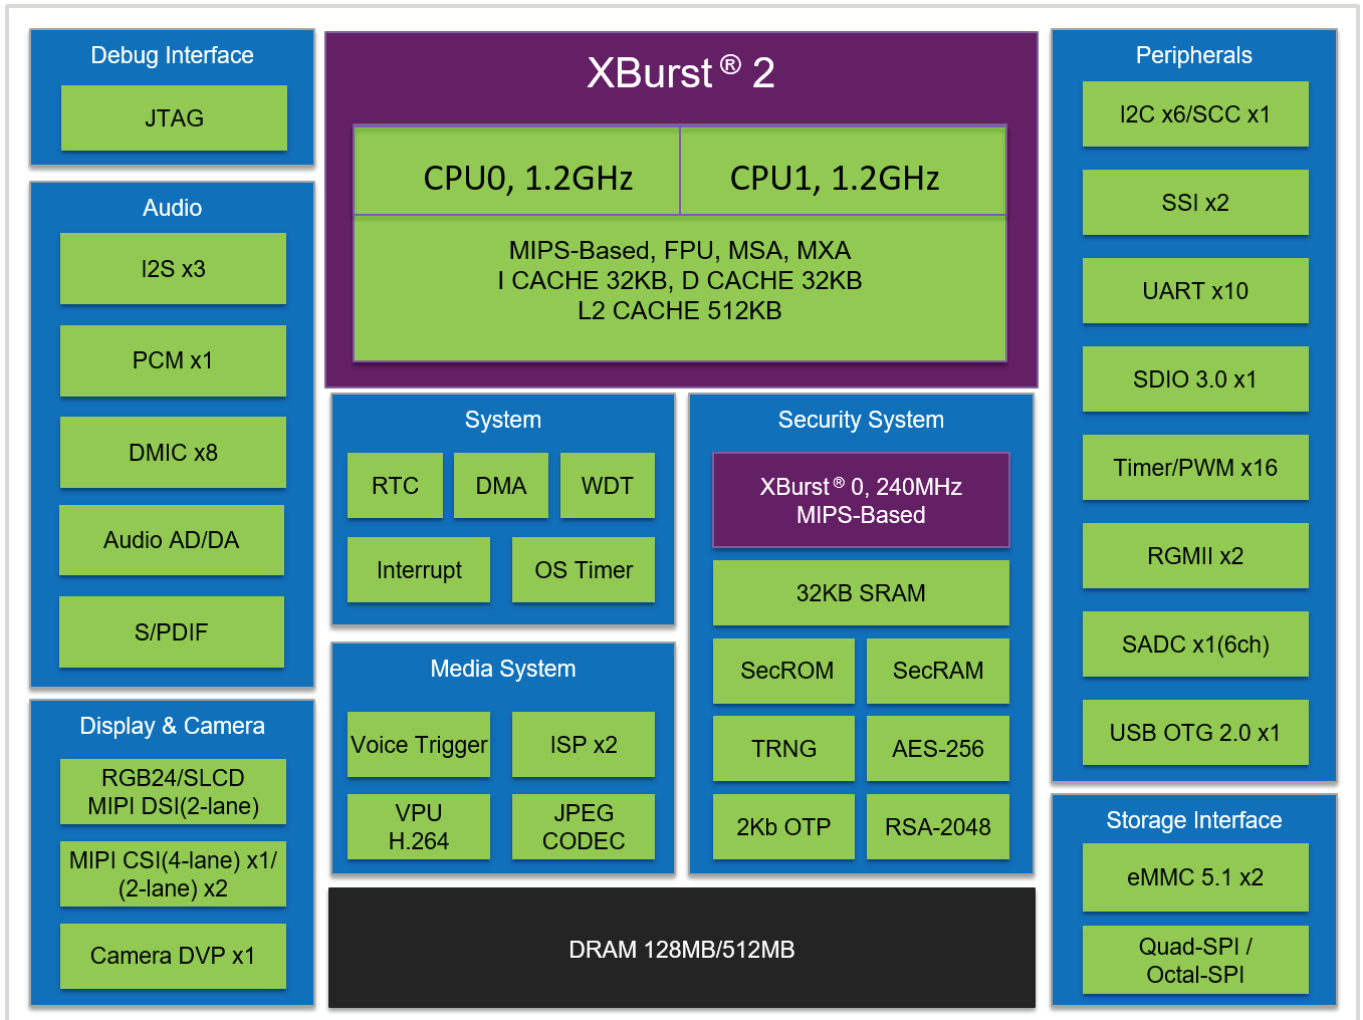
Debug Interface

JTAG

Audio

I2S x3

PCM x1

DMIC x8

Audio AD/DA

S/PDIF

Display & Camera

RGB24/SLCD
MIPI DSI(2-lane)

MIPI CSI(4-lane) x1/
(2-lane) x2

Camera DVP x1

XBurst® 2

CPU0, 1.2GHz

CPU1, 1.2GHz

MIPS-Based, FPU, MSA, MXA
I CACHE 32KB, D CACHE 32KB
L2 CACHE 512KB

System

RTC

DMA

WDT

Interrupt

OS Timer

Media System

Voice Trigger

ISP x2

VPU
H.264

JPEG
CODEC

Security System

XBurst® 0, 240MHz
MIPS-Based

32KB SRAM

SecROM

SecRAM

TRNG

AES-256

2Kb OTP

RSA-2048

DRAM 128MB/512MB

Peripherals

I2C x6/SCC x1

SSI x2

UART x10

SDIO 3.0 x1

Timer/PWM x16

RGMII x2

SADC x1(6ch)

USB OTG 2.0 x1

Storage Interface

eMMC 5.1 x2

Quad-SPI /
Octal-SPI